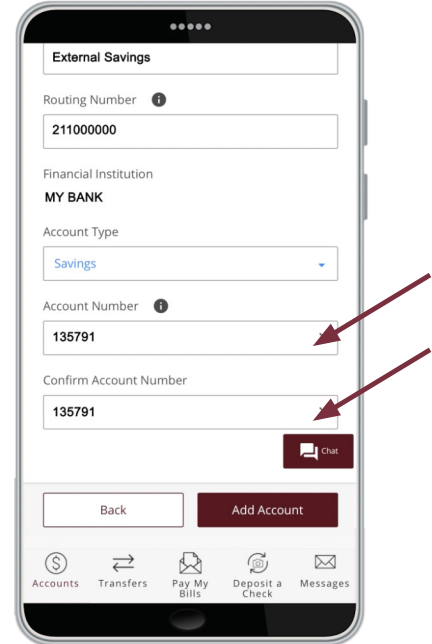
External Savings

Routing Number

211000000

Financial Institution

MY BANK

Account Type

Savings

Account Number

135791

Confirm Account Number

135791

Chat

Back

Add Account

Accounts

Transfers

Pay My Bills

Deposit a Check

Messages